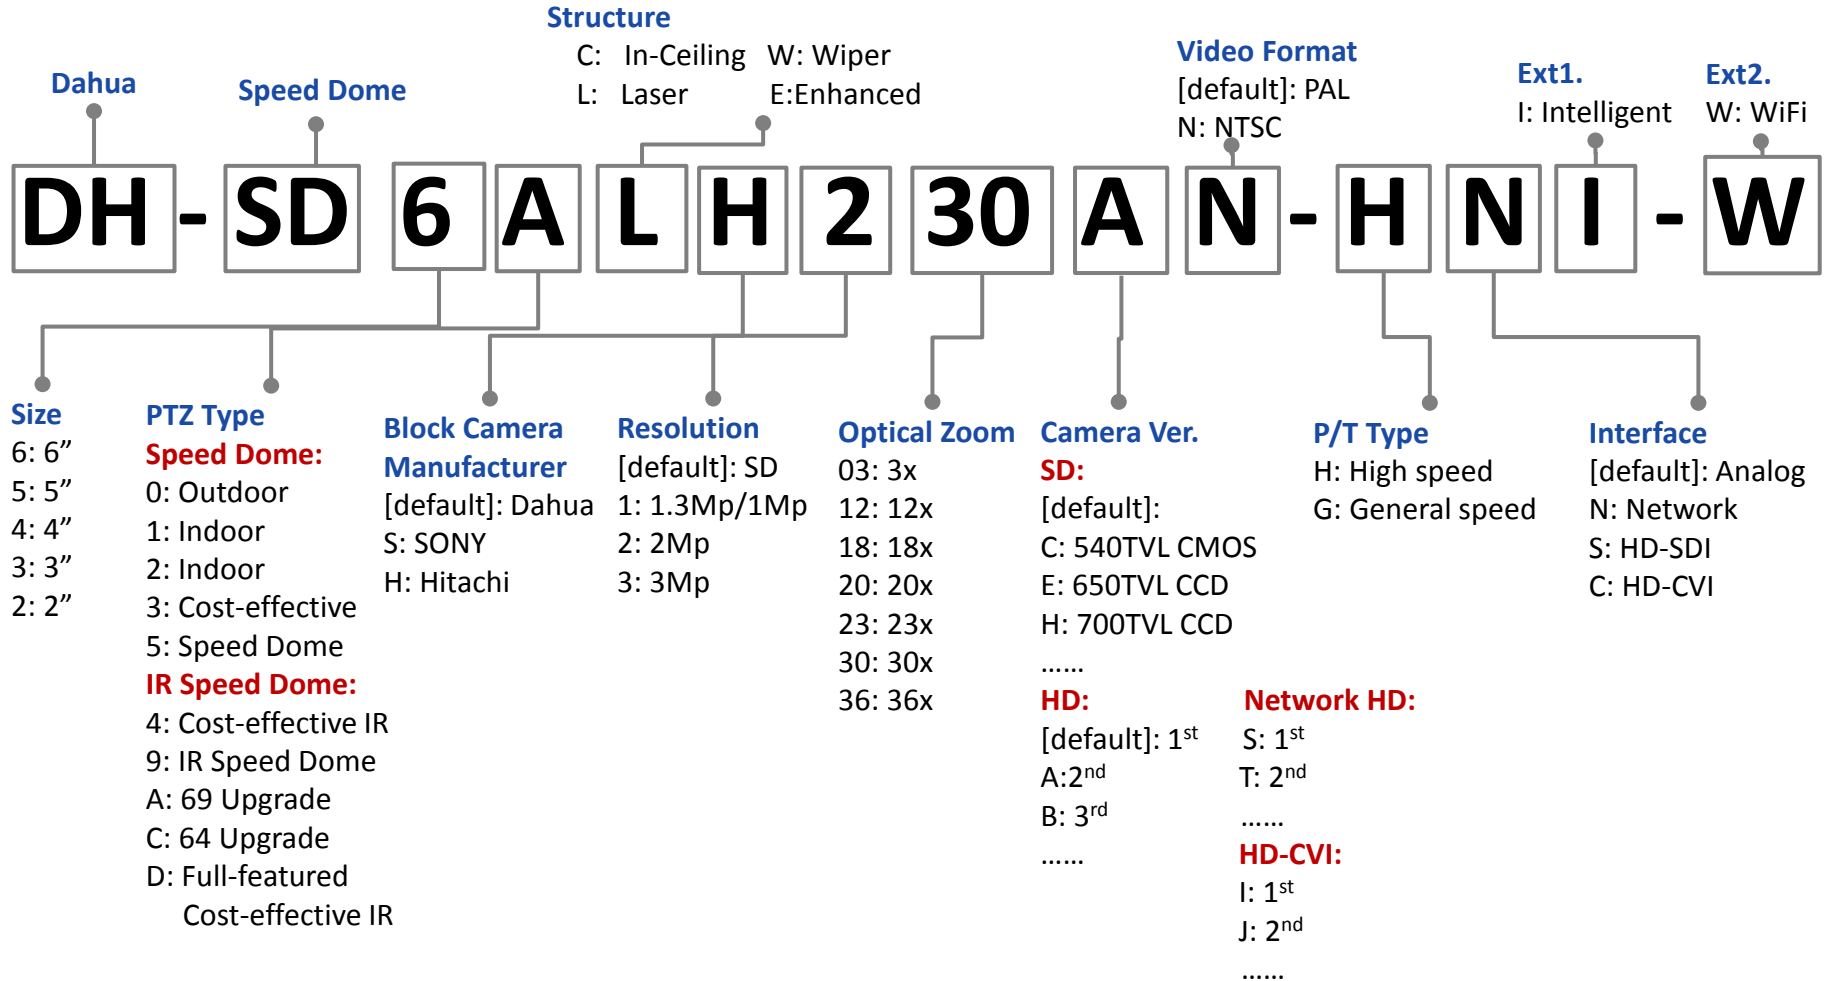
Structure
C: In-Ceiling W: Wiper
L: Laser E:Enhanced

Dahua

Speed Dome

Video Format
[default]: PAL
N: NTSC

Ext1.
I: Intelligent

Ext2.
W: WiFi

DH - SD 6 A L H 2 30 A N - H N I - W

Size
6: 6”
5: 5”
4: 4”
3: 3”
2: 2”

PTZ Type
Speed Dome:
0: Outdoor
1: Indoor
2: Indoor
3: Cost-effective
5: Speed Dome
IR Speed Dome:
4: Cost-effective IR
9: IR Speed Dome
A: 69 Upgrade
C: 64 Upgrade
D: Full-featured Cost-effective IR

Block Camera Manufacturer
[default]: Dahua
S: SONY
H: Hitachi

Resolution
[default]: SD
1: 1.3Mp/1Mp
2: 2Mp
3: 3Mp

Optical Zoom
03: 3x
12: 12x
18: 18x
20: 20x
23: 23x
30: 30x
36: 36x

Camera Ver.
SD:
[default]:
C: 540TVL CMOS
E: 650TVL CCD
H: 700TVL CCD
......
HD:
[default]: 1$^{st}$
A:2$^{nd}$
B: 3$^{rd}$
......

Network HD:
S: 1$^{st}$
T: 2$^{nd}$
......
HD-CVI:
I: 1$^{st}$
J: 2$^{nd}$
......

P/T Type
H: High speed
G: General speed

Interface
[default]: Analog
N: Network
S: HD-SDI
C: HD-CVI